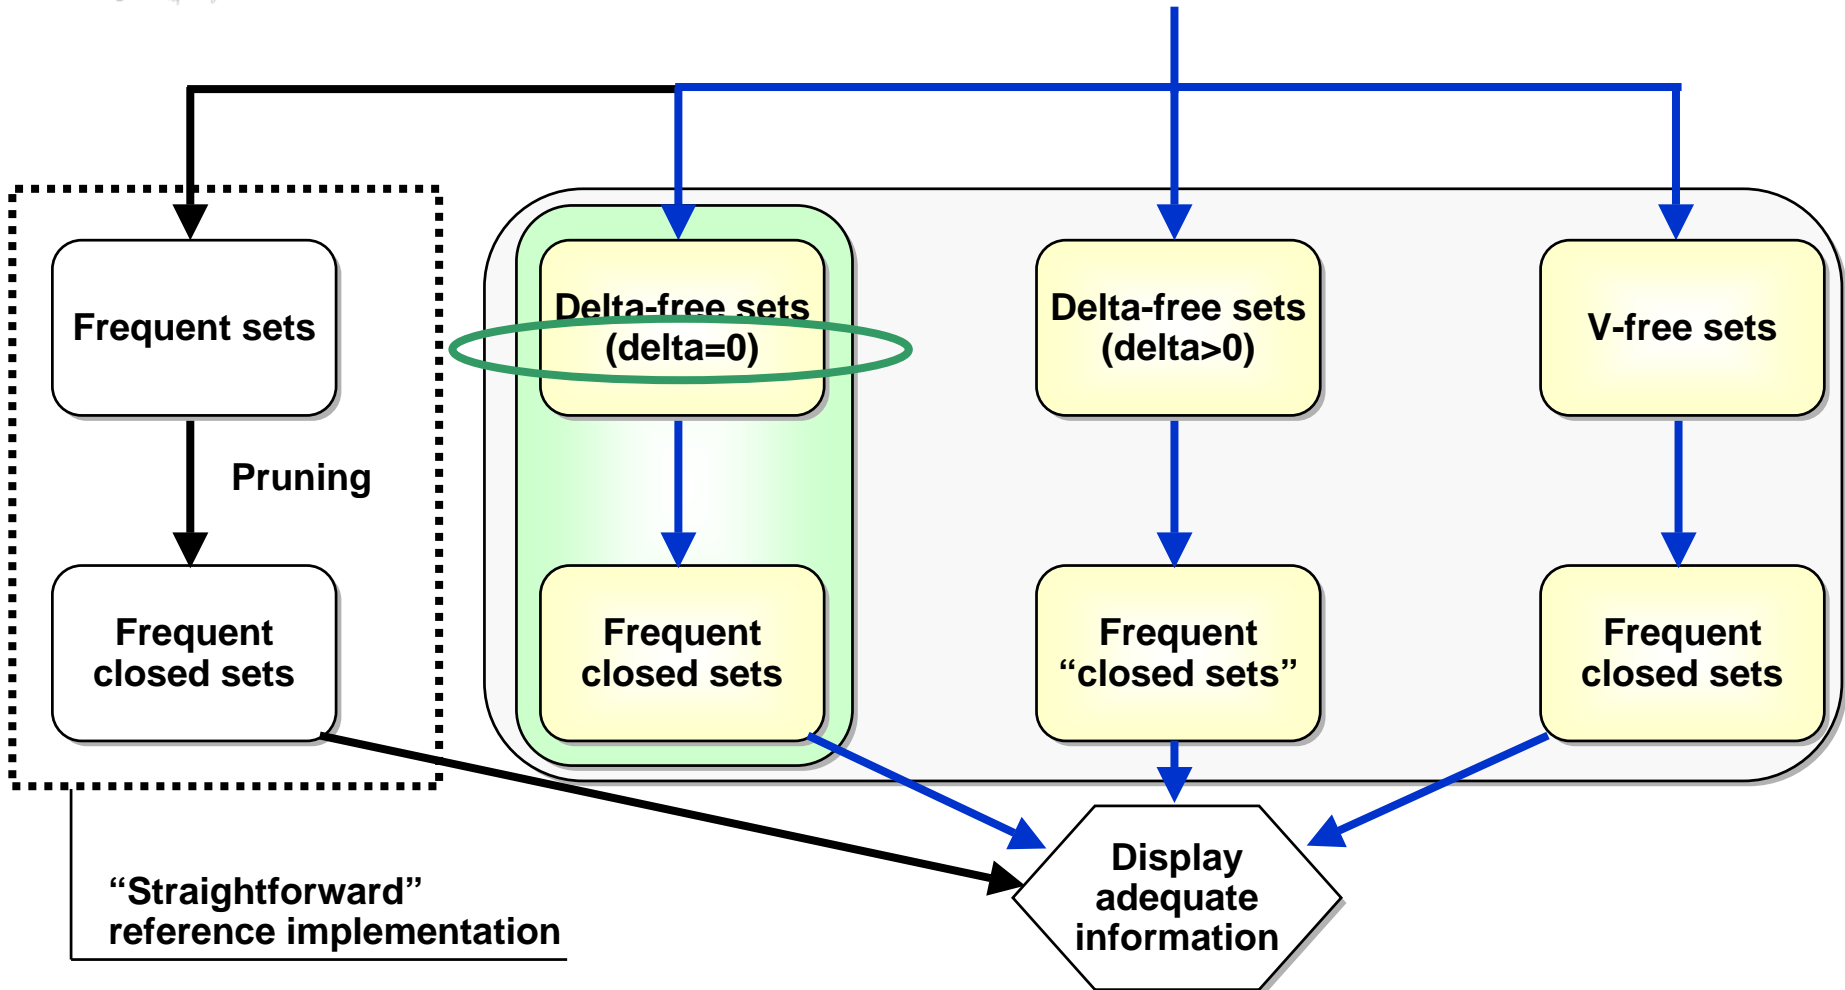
Frequent sets

Pruning

Frequent closed sets

Delta-free sets (delta=0)

Frequent closed sets

Delta-free sets (delta>0)

Frequent “closed sets”

V-free sets

Frequent closed sets

“Straightforward” reference implementation

Display adequate information